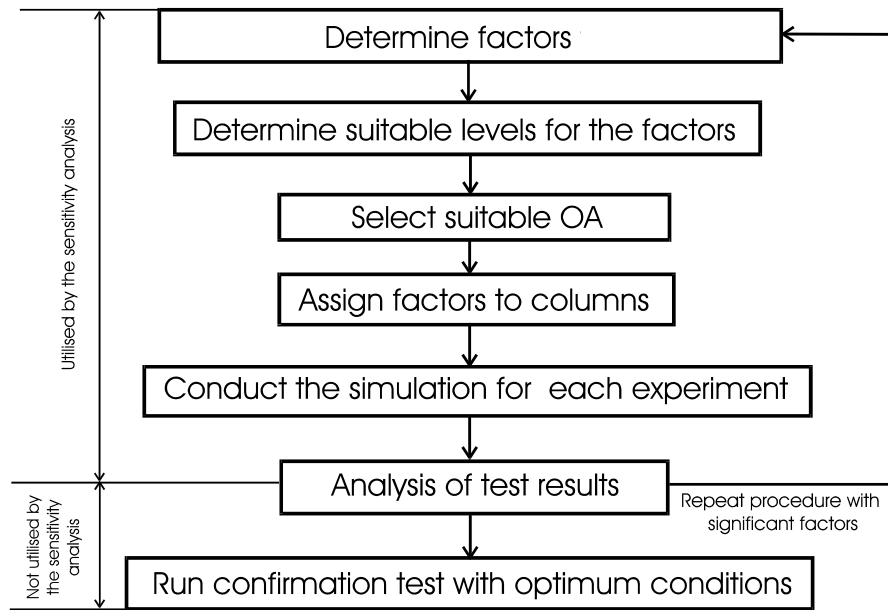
Utilised by the sensitivity analysis

Determine factors

Determine suitable levels for the factors

Select suitable OA

Assign factors to columns

Conduct the simulation for each experiment

Not utilised by the sensitivity analysis

Analysis of test results

Repeat procedure with significant factors

Run confirmation test with optimum conditions